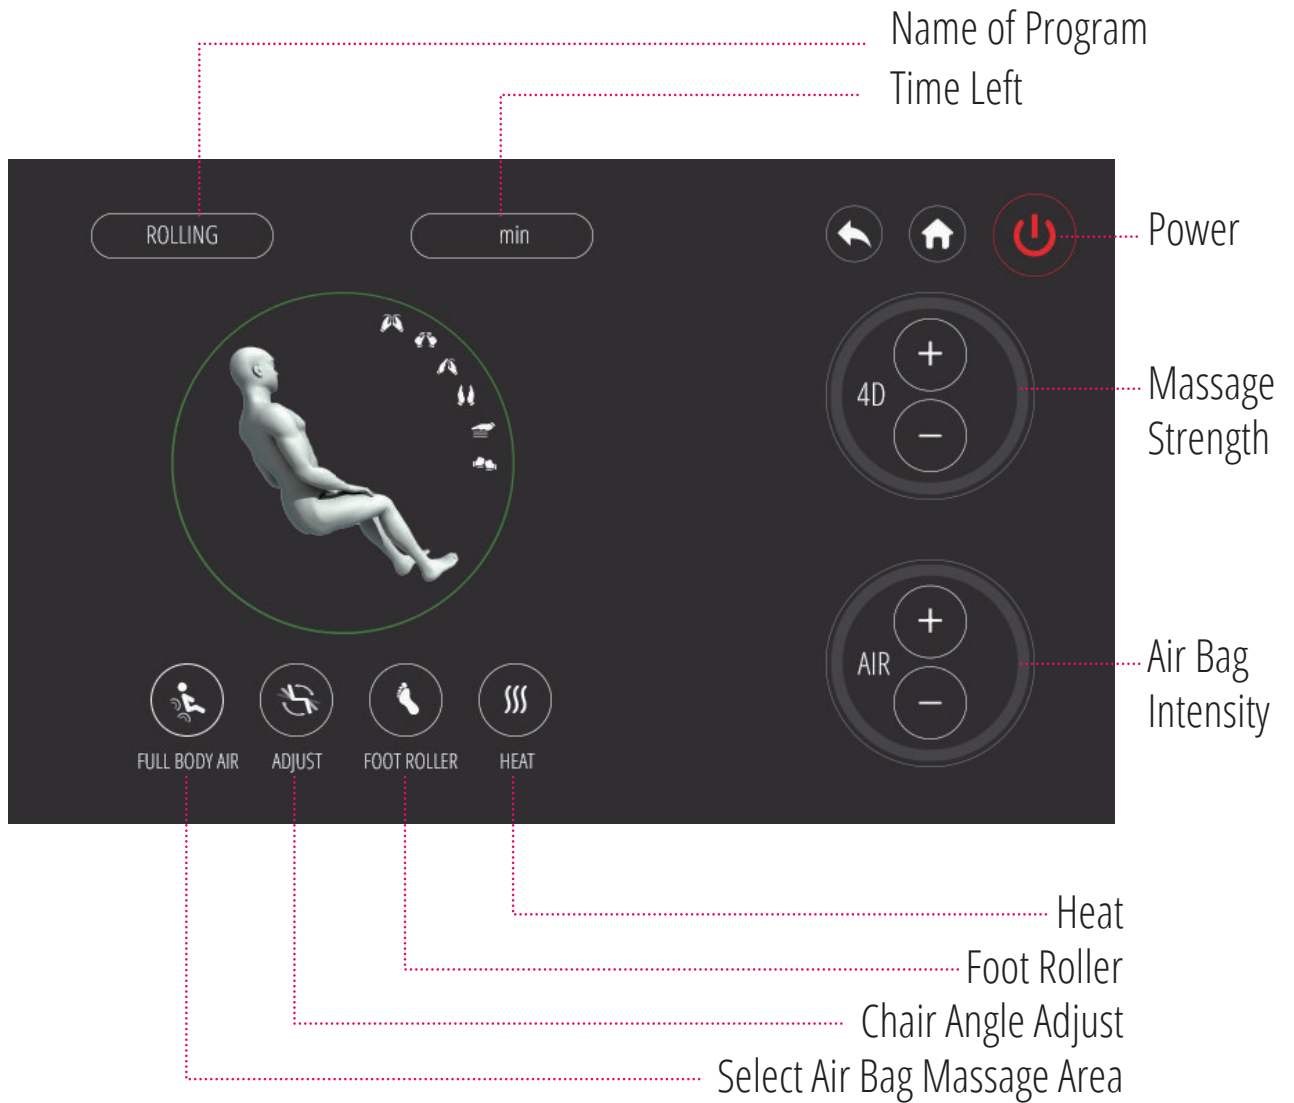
Name of Program

Time Left

ROLLING

min

Power

4D

+

−

Massage Strength

AIR

+

−

Air Bag Intensity

FULL BODY AIR

ADJUST

FOOT ROLLER

HEAT

Heat

Foot Roller

Chair Angle Adjust

Select Air Bag Massage Area